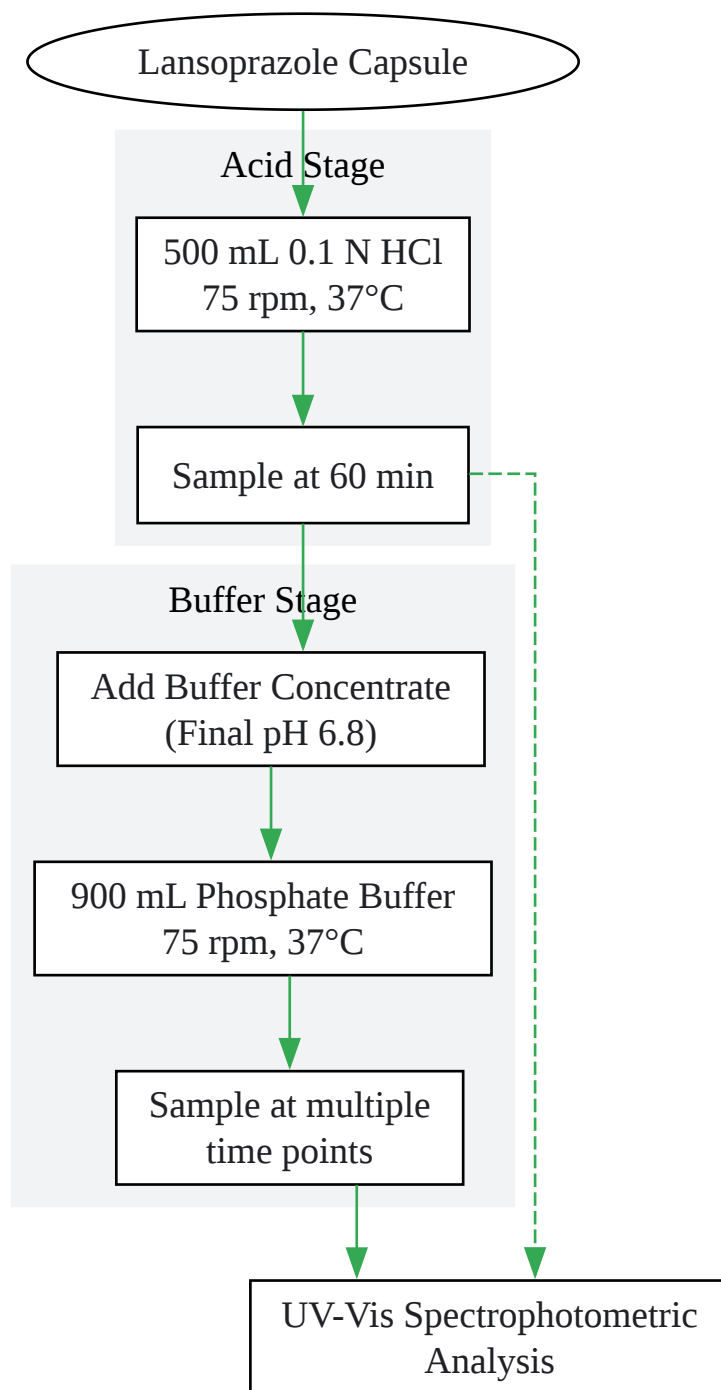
Lansoprazole Capsule

Acid Stage

500 mL 0.1 N HCl
75 rpm, 37°C

Sample at 60 min

Buffer Stage

Add Buffer Concentrate
(Final pH 6.8)

900 mL Phosphate Buffer
75 rpm, 37°C

Sample at multiple
time points

UV-Vis Spectrophotometric
Analysis